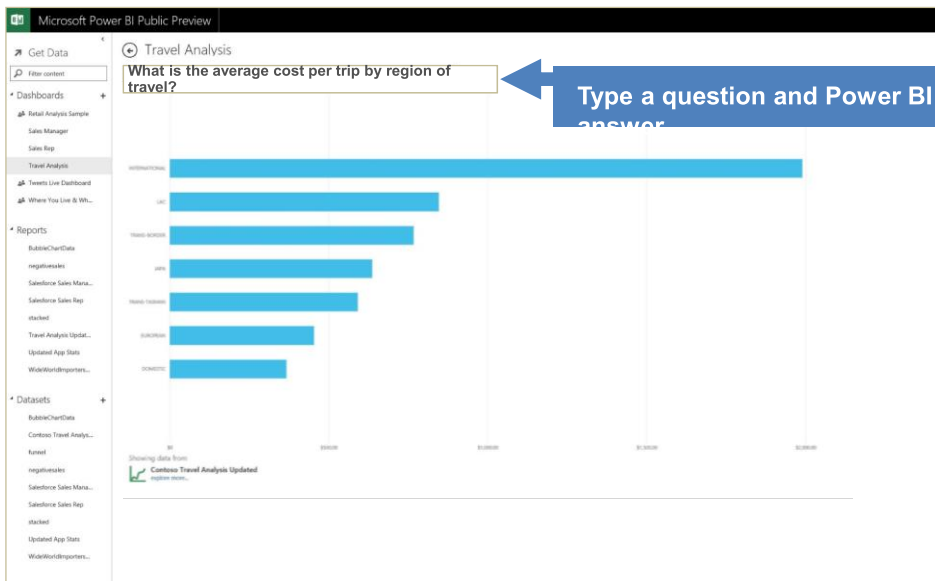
Microsoft Power BI Public Preview

Get Data

Filter content

Dashboards +

Retail Analysis Sample

Sales Manager

Sales Rep

Travel Analysis

Tweets Live Dashboard

Where You Live & Wh...

Reports

BubbleChartData

negativesales

Salesforce Sales Mana...

Salesforce Sales Rep

stacked

Travel Analysis Updat...

Updated App Stats

WideWorldImporters...

Datasets +

BubbleChartData

Contoso Travel Analys...

funnel

negativesales

Salesforce Sales Mana...

Salesforce Sales Rep

stacked

Updated App Stats

WideWorldImporters...

Travel Analysis

What is the average cost per trip by region of travel?

Type a question and Power BI answer

INTERNATIONAL

LAC

TRANS-BORDER

APA

TRANS-TASMAN

EUROPEAN

DOMESTIC

$0

$500.00

$1,000.00

$1,500.00

$2,000.00

Showing data from:

Contoso Travel Analysis Updated

explore more...